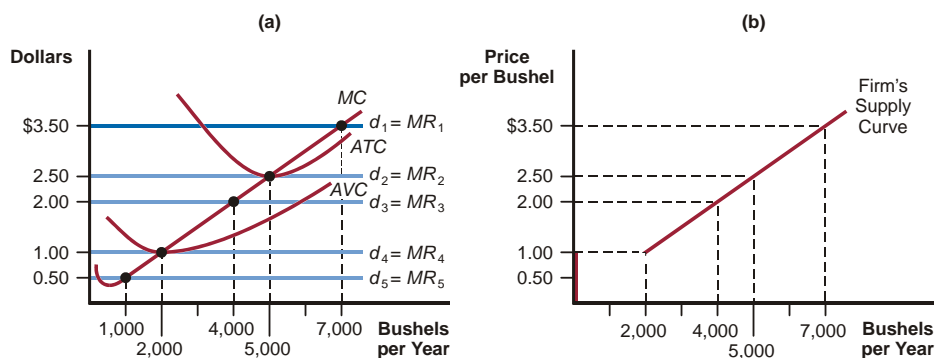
(a)

Dollars

MC

$3.50

$d_1 = MR_1$

ATC

2.50

$d_2 = MR_2$

2.00

AVC

$d_3 = MR_3$

1.00

$d_4 = MR_4$

0.50

$d_5 = MR_5$

1,000

2,000

4,000

5,000

7,000

Bushels per Year

(b)

Price per Bushel

Firm's Supply Curve

$3.50

2.50

2.00

1.00

0.50

2,000

4,000

5,000

7,000

Bushels per Year